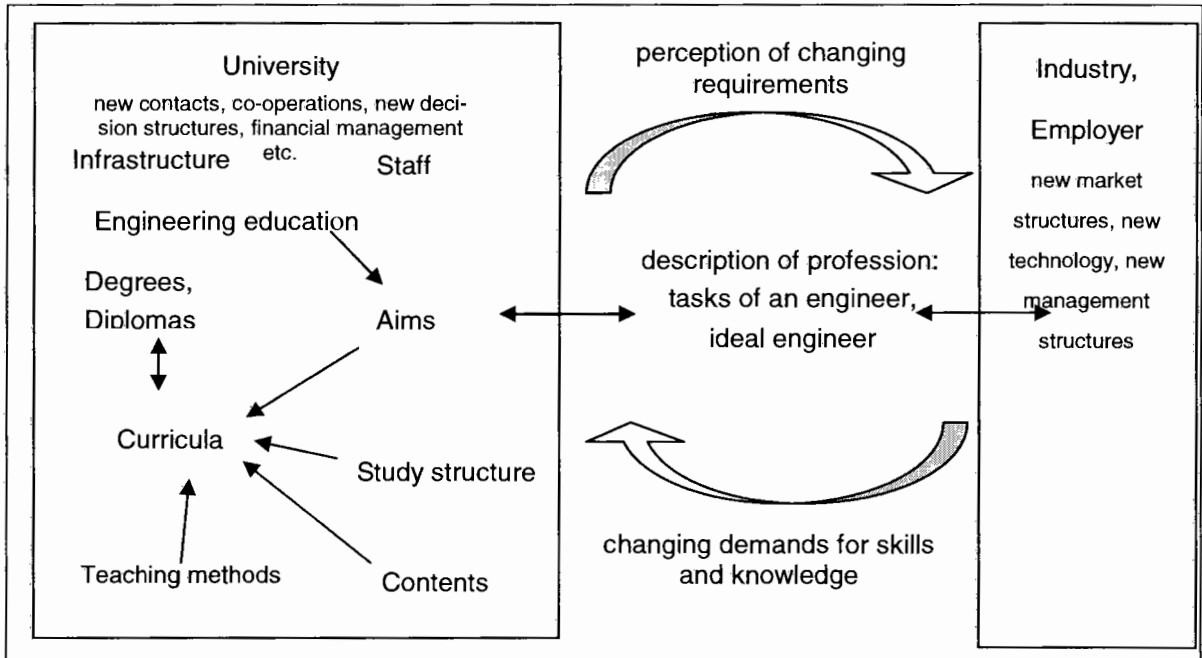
University

new contacts, co-operations, new decision structures, financial management etc.

Infrastructure

Staff

Engineering education

Degrees, Diplomas

Aims

Curricula

Study structure

Teaching methods

Contents

perception of changing requirements

description of profession: tasks of an engineer, ideal engineer

changing demands for skills and knowledge

Industry, Employer

new market structures, new technology, new management structures